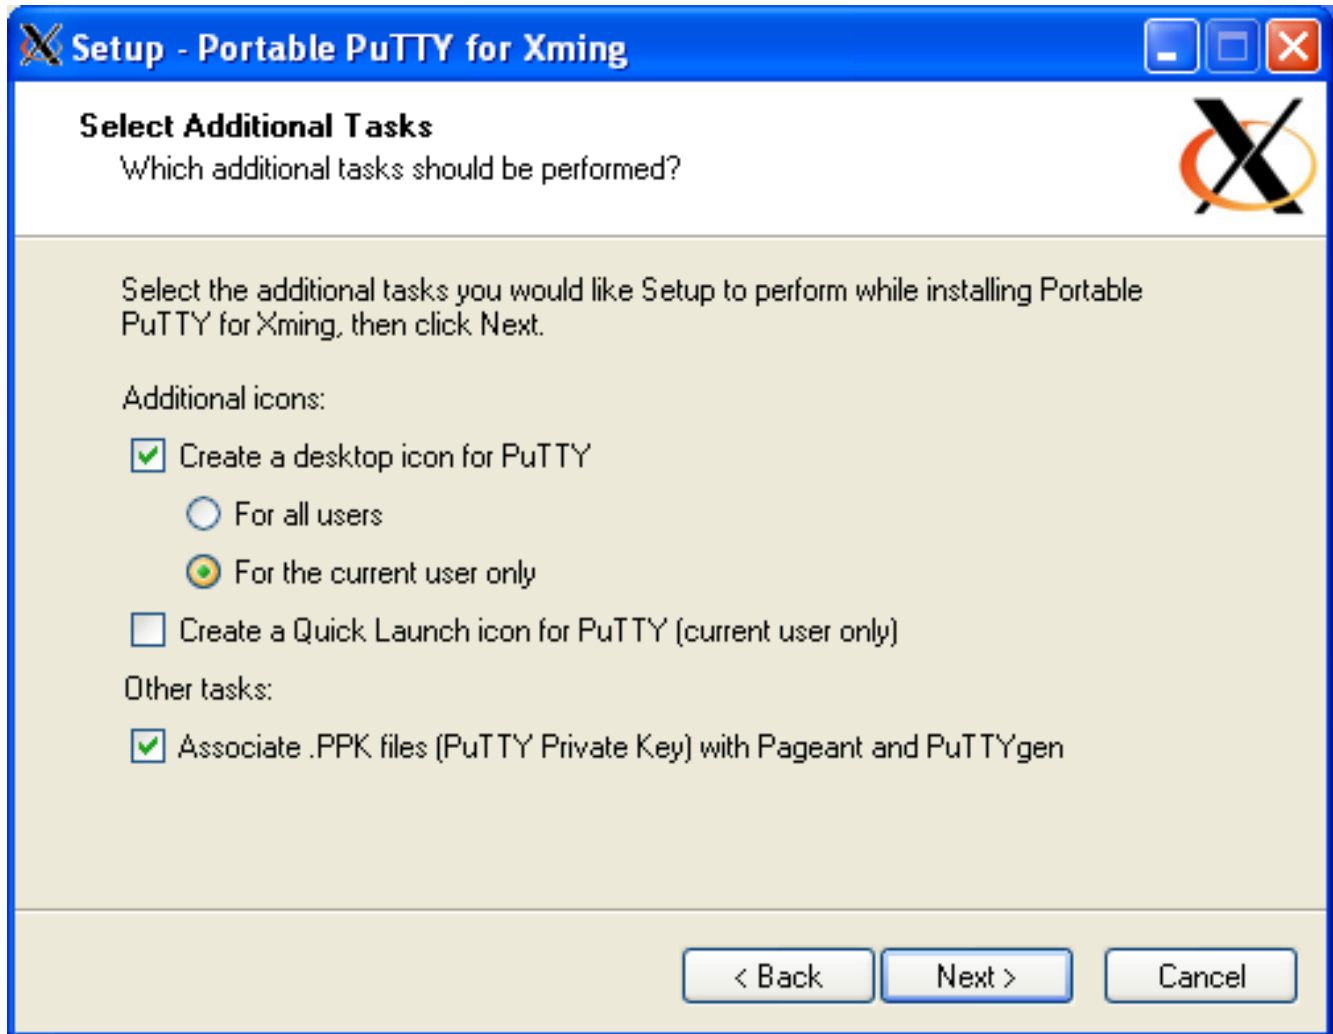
Setup - Portable PuTTY for Xming

Select Additional Tasks
Which additional tasks should be performed?

Select the additional tasks you would like Setup to perform while installing Portable PuTTY for Xming, then click Next.

Additional icons:

Create a desktop icon for PuTTY

For all users

For the current user only

Create a Quick Launch icon for PuTTY (current user only)

Other tasks:

Associate .PPK files (PuTTY Private Key) with Pageant and PuTTYgen

< Back
Next >
Cancel